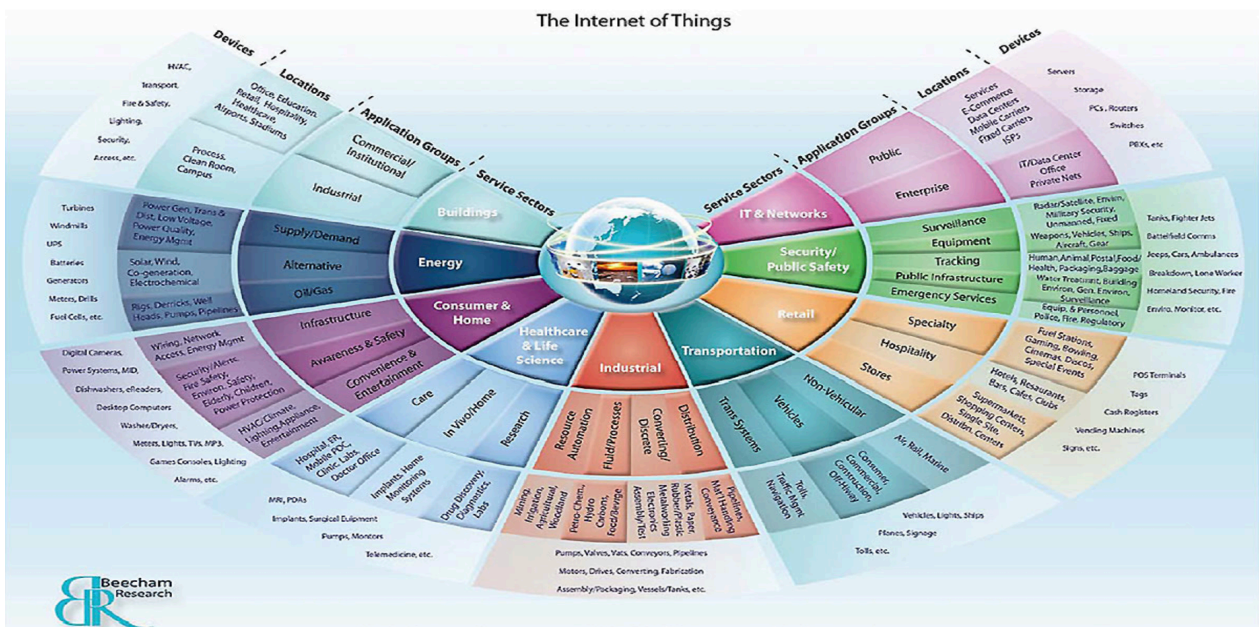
The Internet of Things

Devices
Locations
Application Groups
Service Sectors

HVAC,
Transport,
Fire & Safety,
Lighting,
Security,
Access, etc.

Office, Education, Retail, Hospitality, Healthcare, Airports, Stadiums

Process, Clean Room, Campus

Commercial/ Institutional

Industrial

Buildings

Turbines
Windmills
UPS
Batteries
Generators
Meters, Drills
Fuel Cells, etc.

Power Gen, Trans & Dist, Low Voltage, Power Quality, Energy Mgmt

Solar, Wind, Co-generation, Electrochemical

Rigs, Derricks, Well Heads, Pumps, Pipelines

Supply/Demand
Alternative
Oil/Gas

Energy

Infrastructure
Awareness & Safety
Convenience & Entertainment

Consumer & Home

Digital Cameras,
Power Systems, MID,
Dishwashers, eReaders,
Desktop Computers
Washer/Dryers,
Meters, Lights, TVs, MP3,
Games Consoles, Lighting
Alarms, etc.

Wiring, Network, Access, Energy Mgmt

Security/Alerts, Fire Safety, Environ. Safety, Elderly, Children, Power Protection

HVAC/Climate, Lighting, Appliance, Entertainment

Care
In Vivo/Home
Research

Healthcare & Life Science

Hospital, ER, Mobile POC, Clinic, Labs, Doctor Office

Implants, Home Monitoring Systems

Drug Discovery, Diagnostics, Labs

MRI, PDAs
Implants, Surgical Equipment
Pumps, Monitors
Telemedicine, etc.

Industrial

Resource Automation
Fluid/Processes
Converting/ Discrete
Distribution

Mining, Irrigation, Agricultural, Woodland

Petro-Chem, Hydro Carbons, Food/Beverage

Metals, Paper, Rubber/Plastic Metalworking Electronics Assembly/Test

Pipelines, Mat'l Handling, Conveyance

Pumps, Valves, Vats, Conveyors, Pipelines
Motors, Drives, Converting, Fabrication
Assembly/Packaging, Vessels/Tanks, etc.

Transportation

Trans Systems
Vehicles
Non-Vehicular

Tolls, Traffic Mgmt, Navigation

Consumer, Commercial, Construction, Off-Hwy

Air, Rail, Marine

Vehicles, Lights, Ships
Planes, Signage
Tolls, etc.

Retail

Specialty
Hospitality
Stores

Fuel Stations, Gaming, Bowling, Cinemas, Discos, Special Events

Hotels, Restaurants, Bars, Cafes, Clubs

Supermarkets, Shopping Centers, Single Site, Distribn. Centers

POS Terminals
Tags
Cash Registers
Vending Machines
Signs, etc.

Security/ Public Safety

Surveillance
Equipment
Tracking
Public Infrastructure
Emergency Services

Radar/Satellite, Envirn, Military Security, Unmanned, Fixed

Weapons, Vehicles, Ships, Aircraft, Gear

Human, Animal, Postal, Food/ Health, Packaging, Baggage

Water Treatment, Building Environ, Gen. Environ, Surveillance

Equip. & Personnel, Police, Fire, Regulatory

Tanks, Fighter Jets
Battlefield Comms
Jeeps, Cars, Ambulances
Breakdown, Lone Worker
Homeland Security, Fire
Enviro. Monitor, etc.

IT & Networks

Public
Enterprise

Services, E-Commerce, Data Centers, Mobile Carriers, Fixed Carriers, ISPs

IT/Data Center Office Private Nets

Servers
Storage
PCs, Routers
Switches
PBXs, etc

Beecham Research